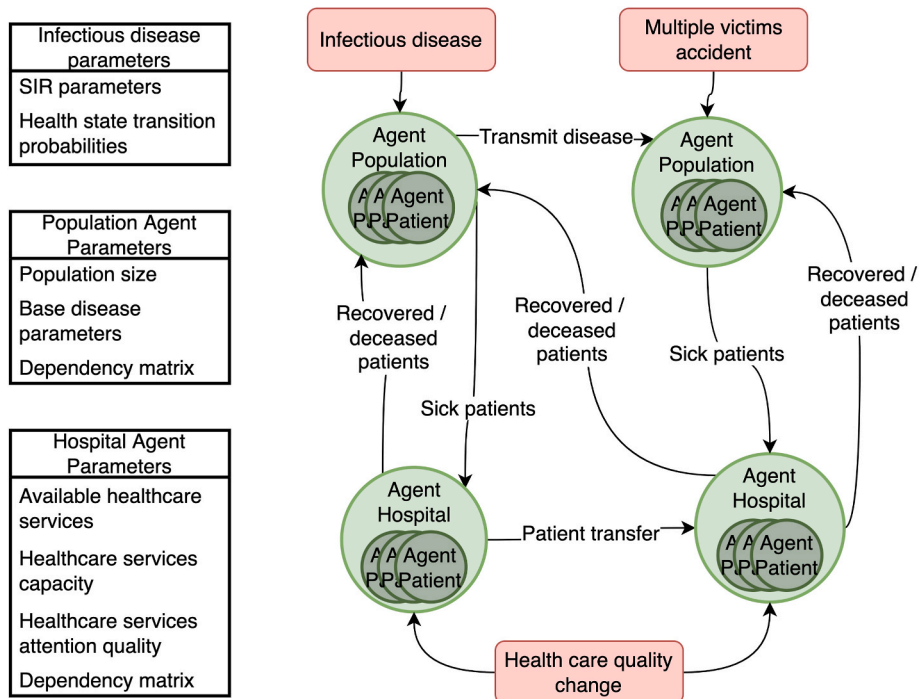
Infectious disease parameters
SIR parameters
Health state transition probabilities

Population Agent Parameters
Population size
Base disease parameters
Dependency matrix

Hospital Agent Parameters
Available healthcare services
Healthcare services capacity
Healthcare services attention quality
Dependency matrix

Infectious disease

Multiple victims accident

Agent Population
A P. A P. Agent Patient

Transmit disease

Agent Population
A P. A P. Agent Patient

Recovered / deceased patients

Recovered / deceased patients

Sick patients

Recovered / deceased patients

Sick patients

Agent Hospital
A P. A P. Agent Patient

Patient transfer

Agent Hospital
A P. A P. Agent Patient

Health care quality change